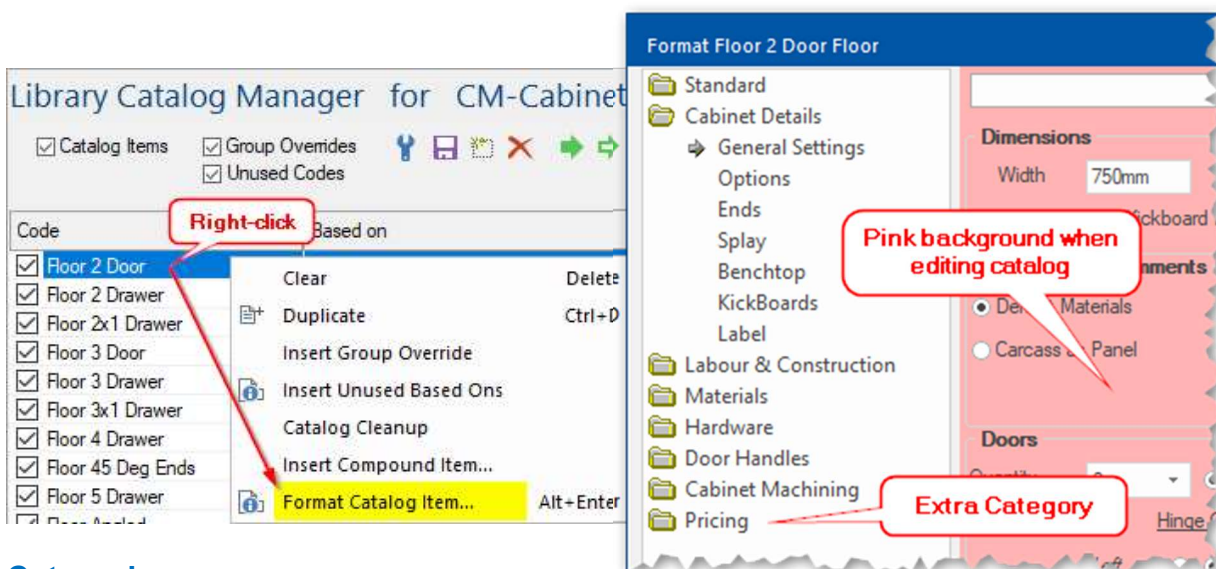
Library Catalog Manager for CM-Cabinet

Catalog Items
Group Overides
Unused Codes

Code
Based on

Right-click

Floor 2 Door
Floor 2 Drawer
Floor 2x1 Drawer
Floor 3 Door
Floor 3 Drawer
Floor 3x1 Drawer
Floor 4 Drawer
Floor 45 Deg Ends
Floor 5 Drawer
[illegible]

Clear Delete
Duplicate Ctrl+D
Insert Group Override
Insert Unused Based Ons
Catalog Cleanup
Insert Compound Item...
Format Catalog Item... Alt+Enter

Format Floor 2 Door Floor

Standard
Cabinet Details
General Settings
Options
Ends
Splay
Benchtop
KickBoards
Label
Labour & Construction
Materials
Hardware
Door Handles
Cabinet Machining
Pricing

Dimensions
Width 750mm
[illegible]ickboard
Pink background when editing catalog
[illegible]nments
De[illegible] Materials
Carcass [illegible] Panel
Doors
Extra Category
Hinge